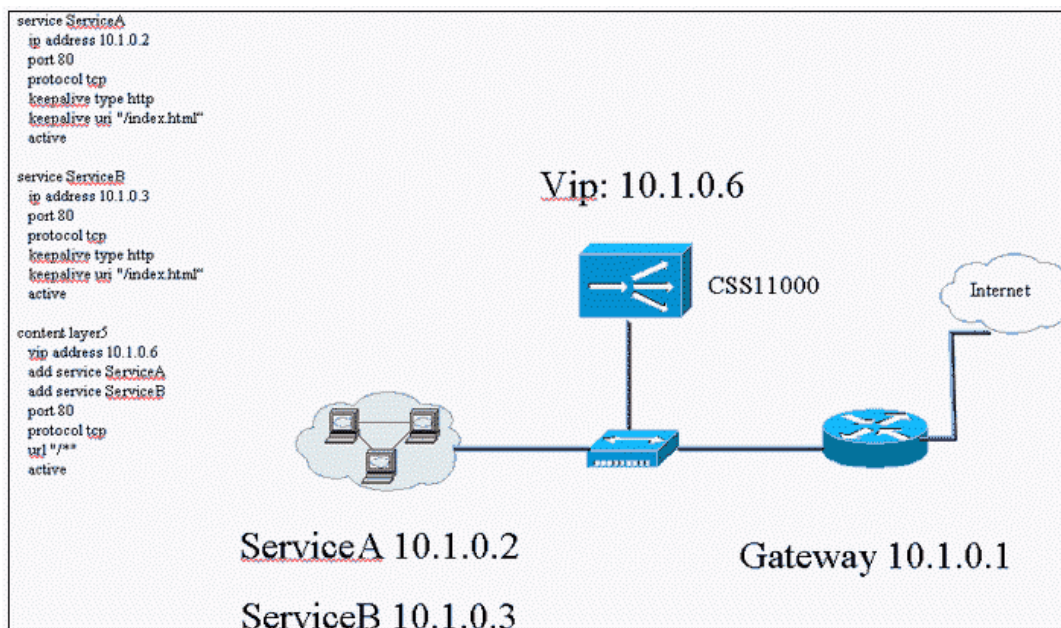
service ServiceA
ip address 10.1.0.2
port 80
protocol tcp
keepalive type http
keepalive uri "/index.html"
active

service ServiceB
ip address 10.1.0.3
port 80
protocol tcp
keepalive type http
keepalive uri "/index.html"
active

content layer5
vip address 10.1.0.6
add service ServiceA
add service ServiceB
port 80
protocol tcp
url "/*"
active

Vip: 10.1.0.6

CSS11000

Internet

ServiceA 10.1.0.2

ServiceB 10.1.0.3

Gateway 10.1.0.1